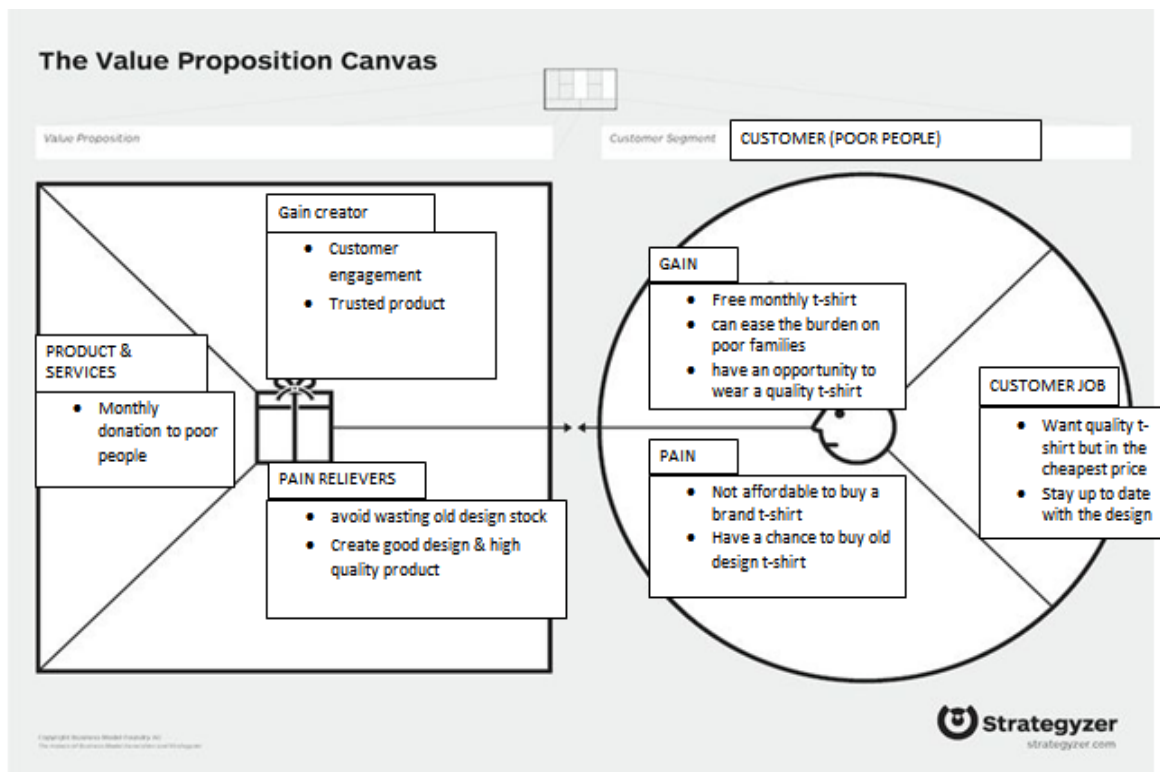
The Value Proposition Canvas

Value Proposition

Customer Segment

CUSTOMER (POOR PEOPLE)

Gain creator

- Customer engagement
- Trusted product

PRODUCT & SERVICES

- Monthly donation to poor people

PAIN RELIEVERS

- avoid wasting old design stock
- Create good design & high quality product

GAIN

- Free monthly t-shirt
- can ease the burden on poor families
- have an opportunity to wear a quality t-shirt

PAIN

- Not affordable to buy a brand t-shirt
- Have a chance to buy old design t-shirt

CUSTOMER JOB

- Want quality t-shirt but in the cheapest price
- Stay up to date with the design

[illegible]

Strategyzer
strategyzer.com